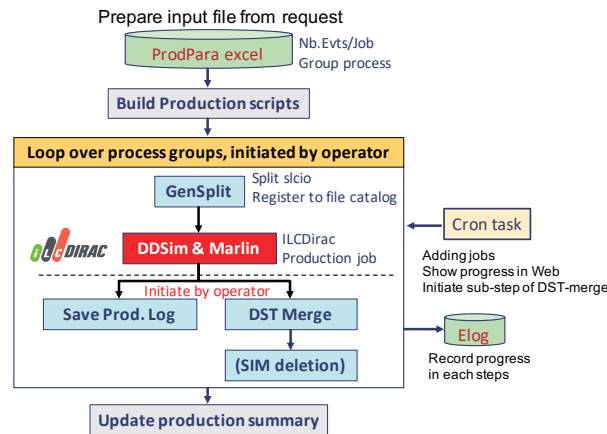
Prepare input file from request

ProdPara excel

Nb.Evts/Job
Group process

Build Production scripts

Loop over process groups, initiated by operator

GenSplit

Split slcio
Register to file catalog

Cron task

ILCDIRAC

DDSim & Marlin

ILCDirac
Production job

Adding jobs
Show progress in Web
Initiate sub-step of DST-merge

Initiate by operator

Save Prod. Log

DST Merge

Elog

Record progress
in each steps

(SIM deletion)

Update production summary